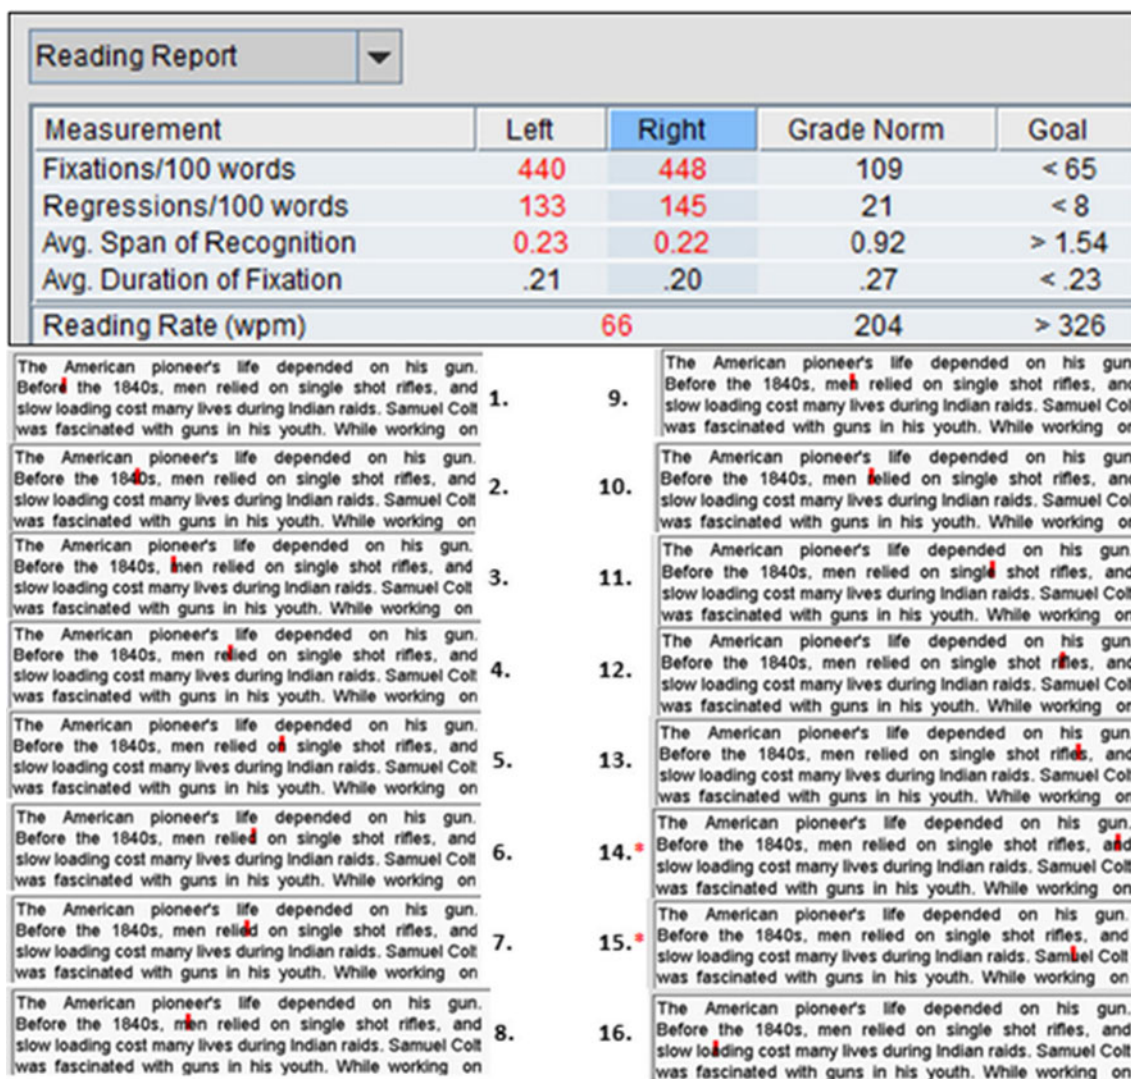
Reading Report

| Measurement | Left | Right | Grade Norm | Goal |
|---|---|---|---|---|
| Fixations/100 words | 440 | 448 | 109 | < 65 |
| Regressions/100 words | 133 | 145 | 21 | < 8 |
| Avg. Span of Recognition | 0.23 | 0.22 | 0.92 | > 1.54 |
| Avg. Duration of Fixation | .21 | .20 | .27 | < .23 |
| Reading Rate (wpm) | 66 | | 204 | > 326 |

The American pioneer's life depended on his gun. Before the 1840s, men relied on single shot rifles, and slow loading cost many lives during Indian raids. Samuel Colt was fascinated with guns in his youth. While working on 1.

The American pioneer's life depended on his gun. Before the 1840s, men relied on single shot rifles, and slow loading cost many lives during Indian raids. Samuel Colt was fascinated with guns in his youth. While working on 2.

The American pioneer's life depended on his gun. Before the 1840s, men relied on single shot rifles, and slow loading cost many lives during Indian raids. Samuel Colt was fascinated with guns in his youth. While working on 3.

The American pioneer's life depended on his gun. Before the 1840s, men relied on single shot rifles, and slow loading cost many lives during Indian raids. Samuel Colt was fascinated with guns in his youth. While working on 4.

The American pioneer's life depended on his gun. Before the 1840s, men relied on single shot rifles, and slow loading cost many lives during Indian raids. Samuel Colt was fascinated with guns in his youth. While working on 5.

The American pioneer's life depended on his gun. Before the 1840s, men relied on single shot rifles, and slow loading cost many lives during Indian raids. Samuel Colt was fascinated with guns in his youth. While working on 6.

The American pioneer's life depended on his gun. Before the 1840s, men relied on single shot rifles, and slow loading cost many lives during Indian raids. Samuel Colt was fascinated with guns in his youth. While working on 7.

The American pioneer's life depended on his gun. Before the 1840s, men relied on single shot rifles, and slow loading cost many lives during Indian raids. Samuel Colt was fascinated with guns in his youth. While working on 8.

9. The American pioneer's life depended on his gun Before the 1840s, men relied on single shot rifles, and slow loading cost many lives during Indian raids. Samuel Col was fascinated with guns in his youth. While working or

10. The American pioneer's life depended on his gun Before the 1840s, men relied on single shot rifles, and slow loading cost many lives during Indian raids. Samuel Col was fascinated with guns in his youth. While working or

11. The American pioneer's life depended on his gun. Before the 1840s, men relied on single shot rifles, and slow loading cost many lives during Indian raids. Samuel Colt was fascinated with guns in his youth. While working on

12. The American pioneer's life depended on his gun Before the 1840s, men relied on single shot rifles, and slow loading cost many lives during Indian raids. Samuel Col was fascinated with guns in his youth. While working or

13. The American pioneer's life depended on his gun Before the 1840s, men relied on single shot rifles, and slow loading cost many lives during Indian raids. Samuel Col was fascinated with guns in his youth. While working or

14.* The American pioneer's life depended on his gun. Before the 1840s, men relied on single shot rifles, and slow loading cost many lives during Indian raids. Samuel Colt was fascinated with guns in his youth. While working on

15.* The American pioneer's life depended on his gun. Before the 1840s, men relied on single shot rifles, and slow loading cost many lives during Indian raids. Samuel Colt was fascinated with guns in his youth. While working on

16. The American pioneer's life depended on his gun. Before the 1840s, men relied on single shot rifles, and slow loading cost many lives during Indian raids. Samuel Colt was fascinated with guns in his youth. While working on